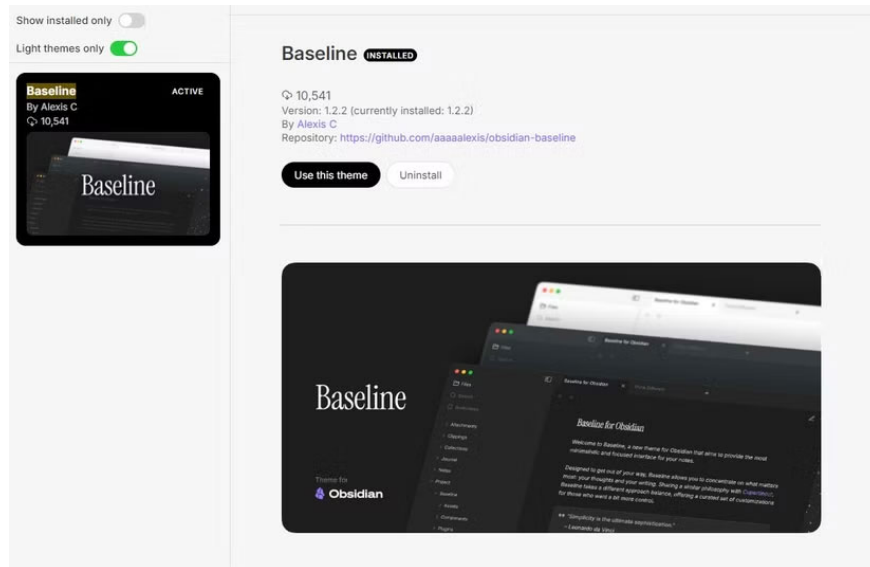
Show installed only

Light themes only

Baseline
By Alexis C
10,541
ACTIVE

Baseline

Baseline INSTALLED

10,541
Version: 1.2.2 (currently installed: 1.2.2)
By Alexis C
Repository: https://github.com/aaaaalexis/obsidian-baseline

Use this theme
Uninstall

Baseline

Theme for
Obsidian

Baseline for Obsidian

Baseline for Obsidian

Baseline for Obsidian

Welcome to Baseline, a new theme for Obsidian that aims to provide the most minimalistic and focused interface for your notes.

Designed to get out of your way, Baseline allows you to concentrate on what matters most: your thoughts and your writing. Sharing a similar philosophy with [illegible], Baseline takes a different approach balance, offering a curated set of customizations for those who want a bit more control.

"Simplicity is the ultimate sophistication."
– Leonardo da Vinci